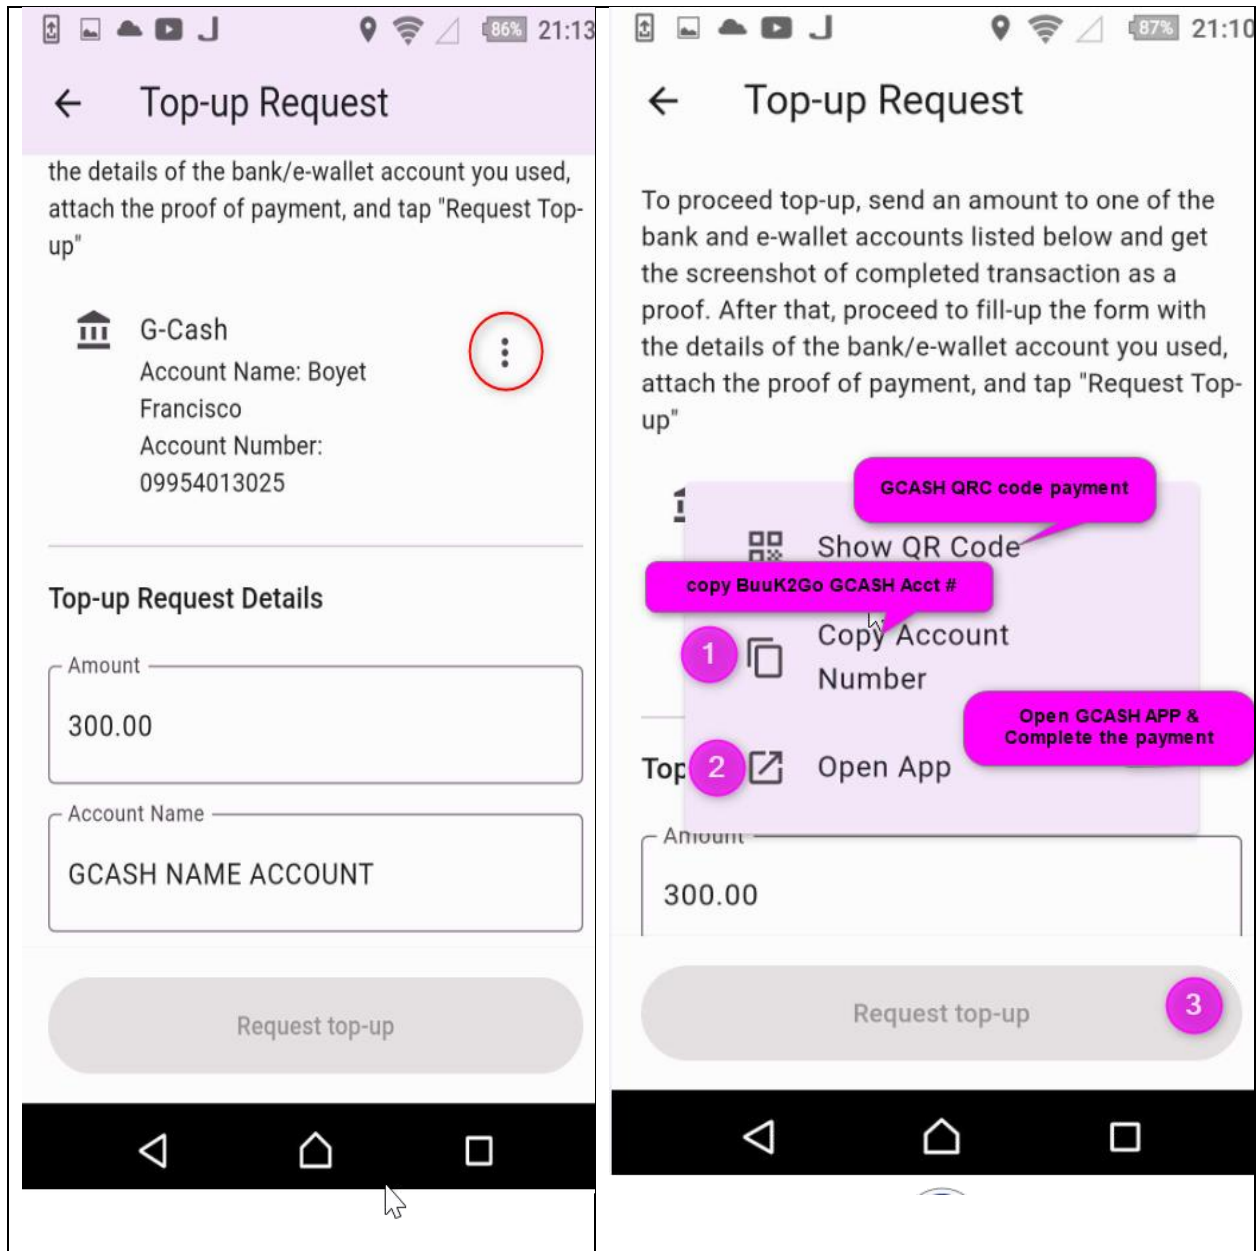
86% 21:13

Top-up Request

the details of the bank/e-wallet account you used, attach the proof of payment, and tap "Request Top-up"

G-Cash
Account Name: Boyet Francisco
Account Number: 09954013025

Top-up Request Details

Amount
300.00

Account Name
GCASH NAME ACCOUNT

Request top-up

87% 21:10

Top-up Request

To proceed top-up, send an amount to one of the bank and e-wallet accounts listed below and get the screenshot of completed transaction as a proof. After that, proceed to fill-up the form with the details of the bank/e-wallet account you used, attach the proof of payment, and tap "Request Top-up"

GCASH QRC code payment

Show QR Code

copy BuuK2Go GCASH Acct #

1 Copy Account Number

Open GCASH APP & Complete the payment

Top 2 Open App

Amount
300.00

Request top-up 3